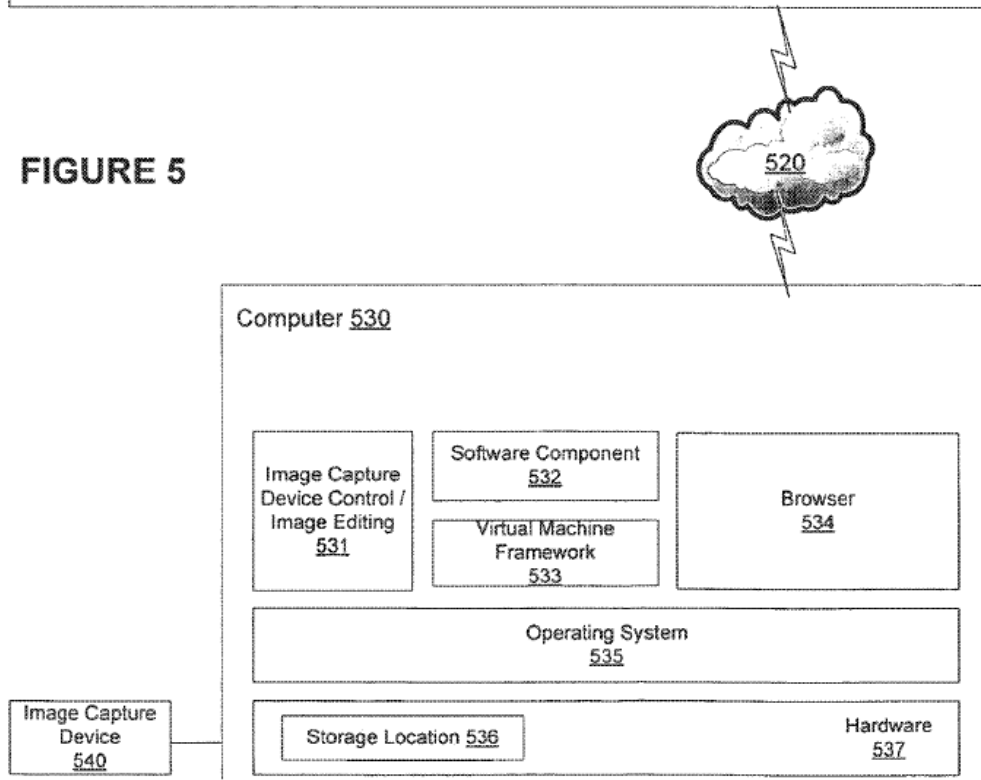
FIGURE 5

520

Computer 530

Image Capture Device Control / Image Editing 531

Software Component 532

Virtual Machine Framework 533

Browser 534

Operating System 535

Image Capture Device 540

Storage Location 536

Hardware 537